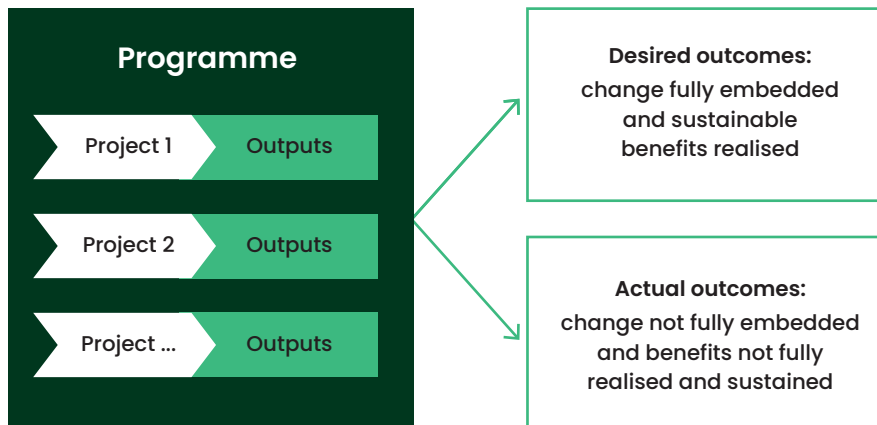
Programme

Project 1
Outputs

Project 2
Outputs

Project ...
Outputs

Desired outcomes:
change fully embedded and sustainable benefits realised

Actual outcomes:
change not fully embedded and benefits not fully realised and sustained